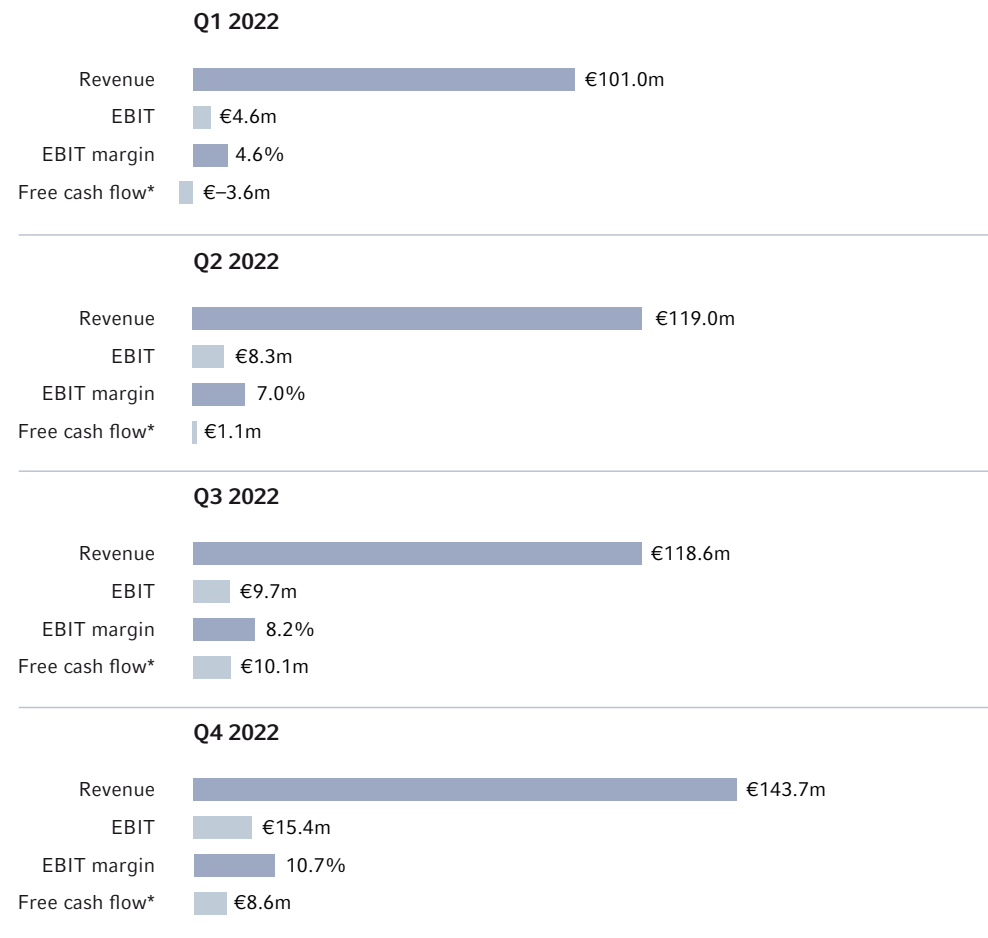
Q1 2022

Revenue €101.0m
EBIT €4.6m
EBIT margin 4.6%
Free cash flow* €–3.6m

Q2 2022

Revenue €119.0m
EBIT €8.3m
EBIT margin 7.0%
Free cash flow* €1.1m

Q3 2022

Revenue €118.6m
EBIT €9.7m
EBIT margin 8.2%
Free cash flow* €10.1m

Q4 2022

Revenue €143.7m
EBIT €15.4m
EBIT margin 10.7%
Free cash flow* €8.6m